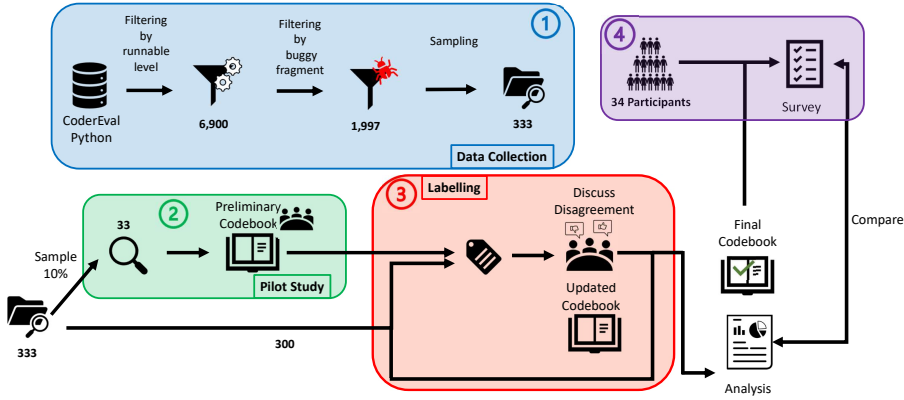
1

CoderEval Python

Filtering by runnable level

6,900

Filtering by buggy fragment

1,997

Sampling

333

Data Collection

4

34 Participants

Survey

2

33

Preliminary Codebook

Pilot Study

Sample 10%

333

300

3

Labelling

Discuss Disagreement

Updated Codebook

Final Codebook

Compare

Analysis